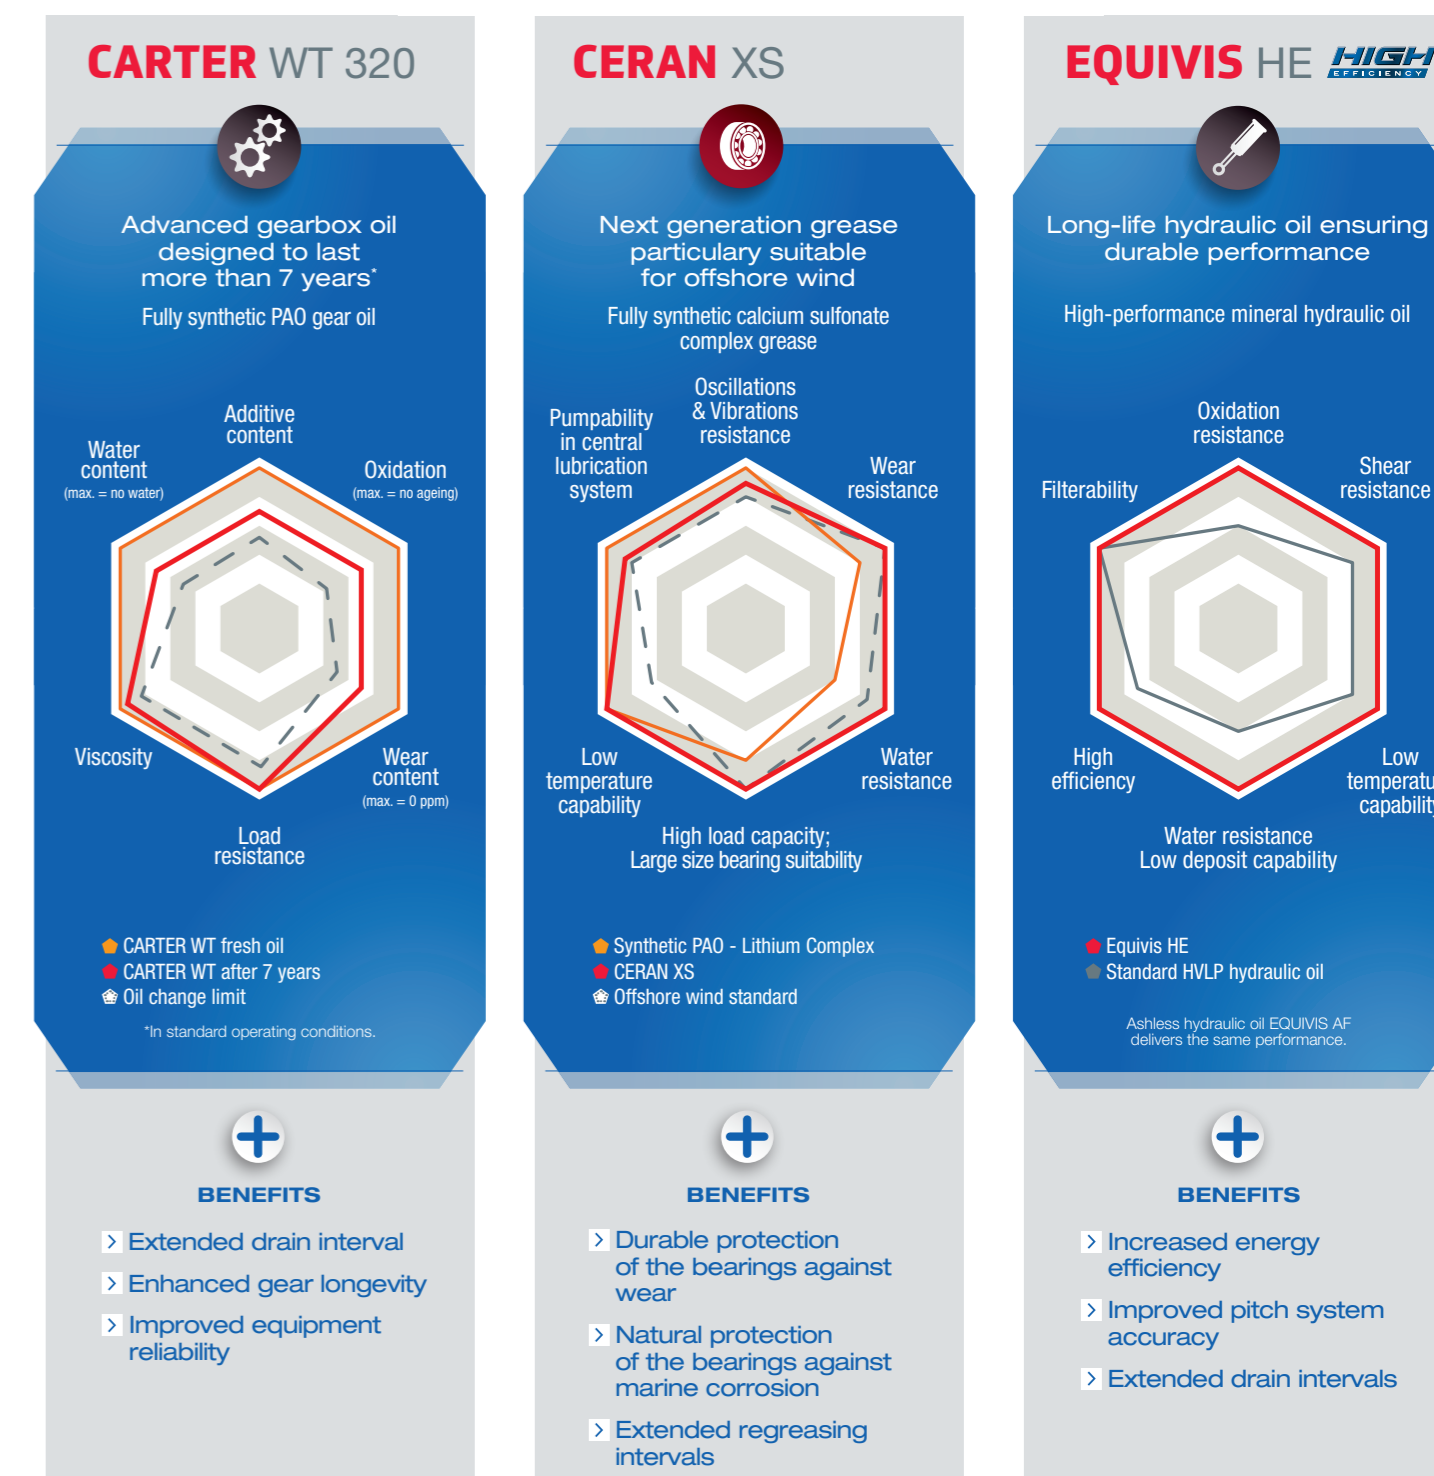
CARTER WT 320

Advanced gearbox oil designed to last more than 7 years*

Fully synthetic PAO gear oil

Additive content

Water content (max. = no water)

Oxidation (max. = no ageing)

Viscosity

Wear content (max. = 0 ppm)

Load resistance

CARTER WT fresh oil
CARTER WT after 7 years
Oil change limit

*In standard operating conditions.

BENEFITS

Extended drain interval

Enhanced gear longevity

Improved equipment reliability

CERAN XS

Next generation grease particulary suitable for offshore wind

Fully synthetic calcium sulfonate complex grease

Pumpability in central lubrication system

Oscillations & Vibrations resistance

Wear resistance

Low temperature capability

Water resistance

High load capacity; Large size bearing suitability

Synthetic PAO - Lithium Complex
CERAN XS
Offshore wind standard

BENEFITS

Durable protection of the bearings against wear

Natural protection of the bearings against marine corrosion

Extended regreasing intervals

EQUIVIS HE HIGH EFFICIENCY

Long-life hydraulic oil ensuring durable performance

High-performance mineral hydraulic oil

Oxidation resistance

Filterability

Shear resistance

High efficiency

Low temperatu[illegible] capabilit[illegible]

Water resistance Low deposit capability

Equivis HE
Standard HVLP hydraulic oil

Ashless hydraulic oil EQUIVIS AF delivers the same performance.

BENEFITS

Increased energy efficiency

Improved pitch system accuracy

Extended drain intervals